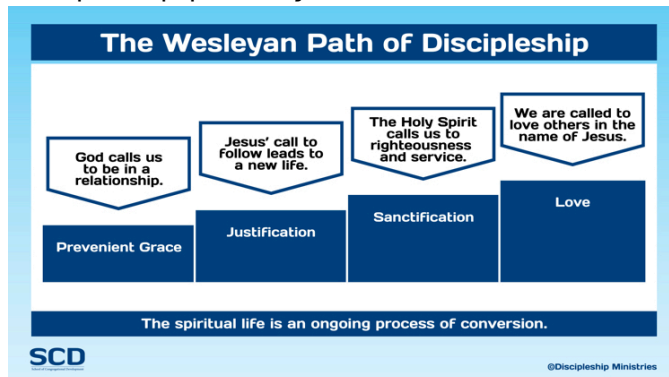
The Wesleyan Path of Discipleship

God calls us to be in a relationship.

Jesus' call to follow leads to a new life.

The Holy Spirit calls us to righteousness and service.

We are called to love others in the name of Jesus.

Prevenient Grace

Justification

Sanctification

Love

The spiritual life is an ongoing process of conversion.

SCD

©Discipleship Ministries